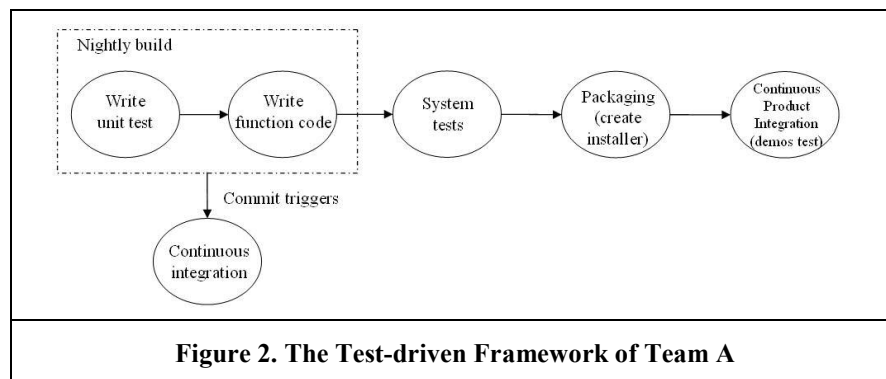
Nightly build

Write unit test

Write function code

System tests

Packaging (create installer)

Continuous Product Integration (demos test)

Commit triggers

Continuous integration

Figure 2. The Test-driven Framework of Team A